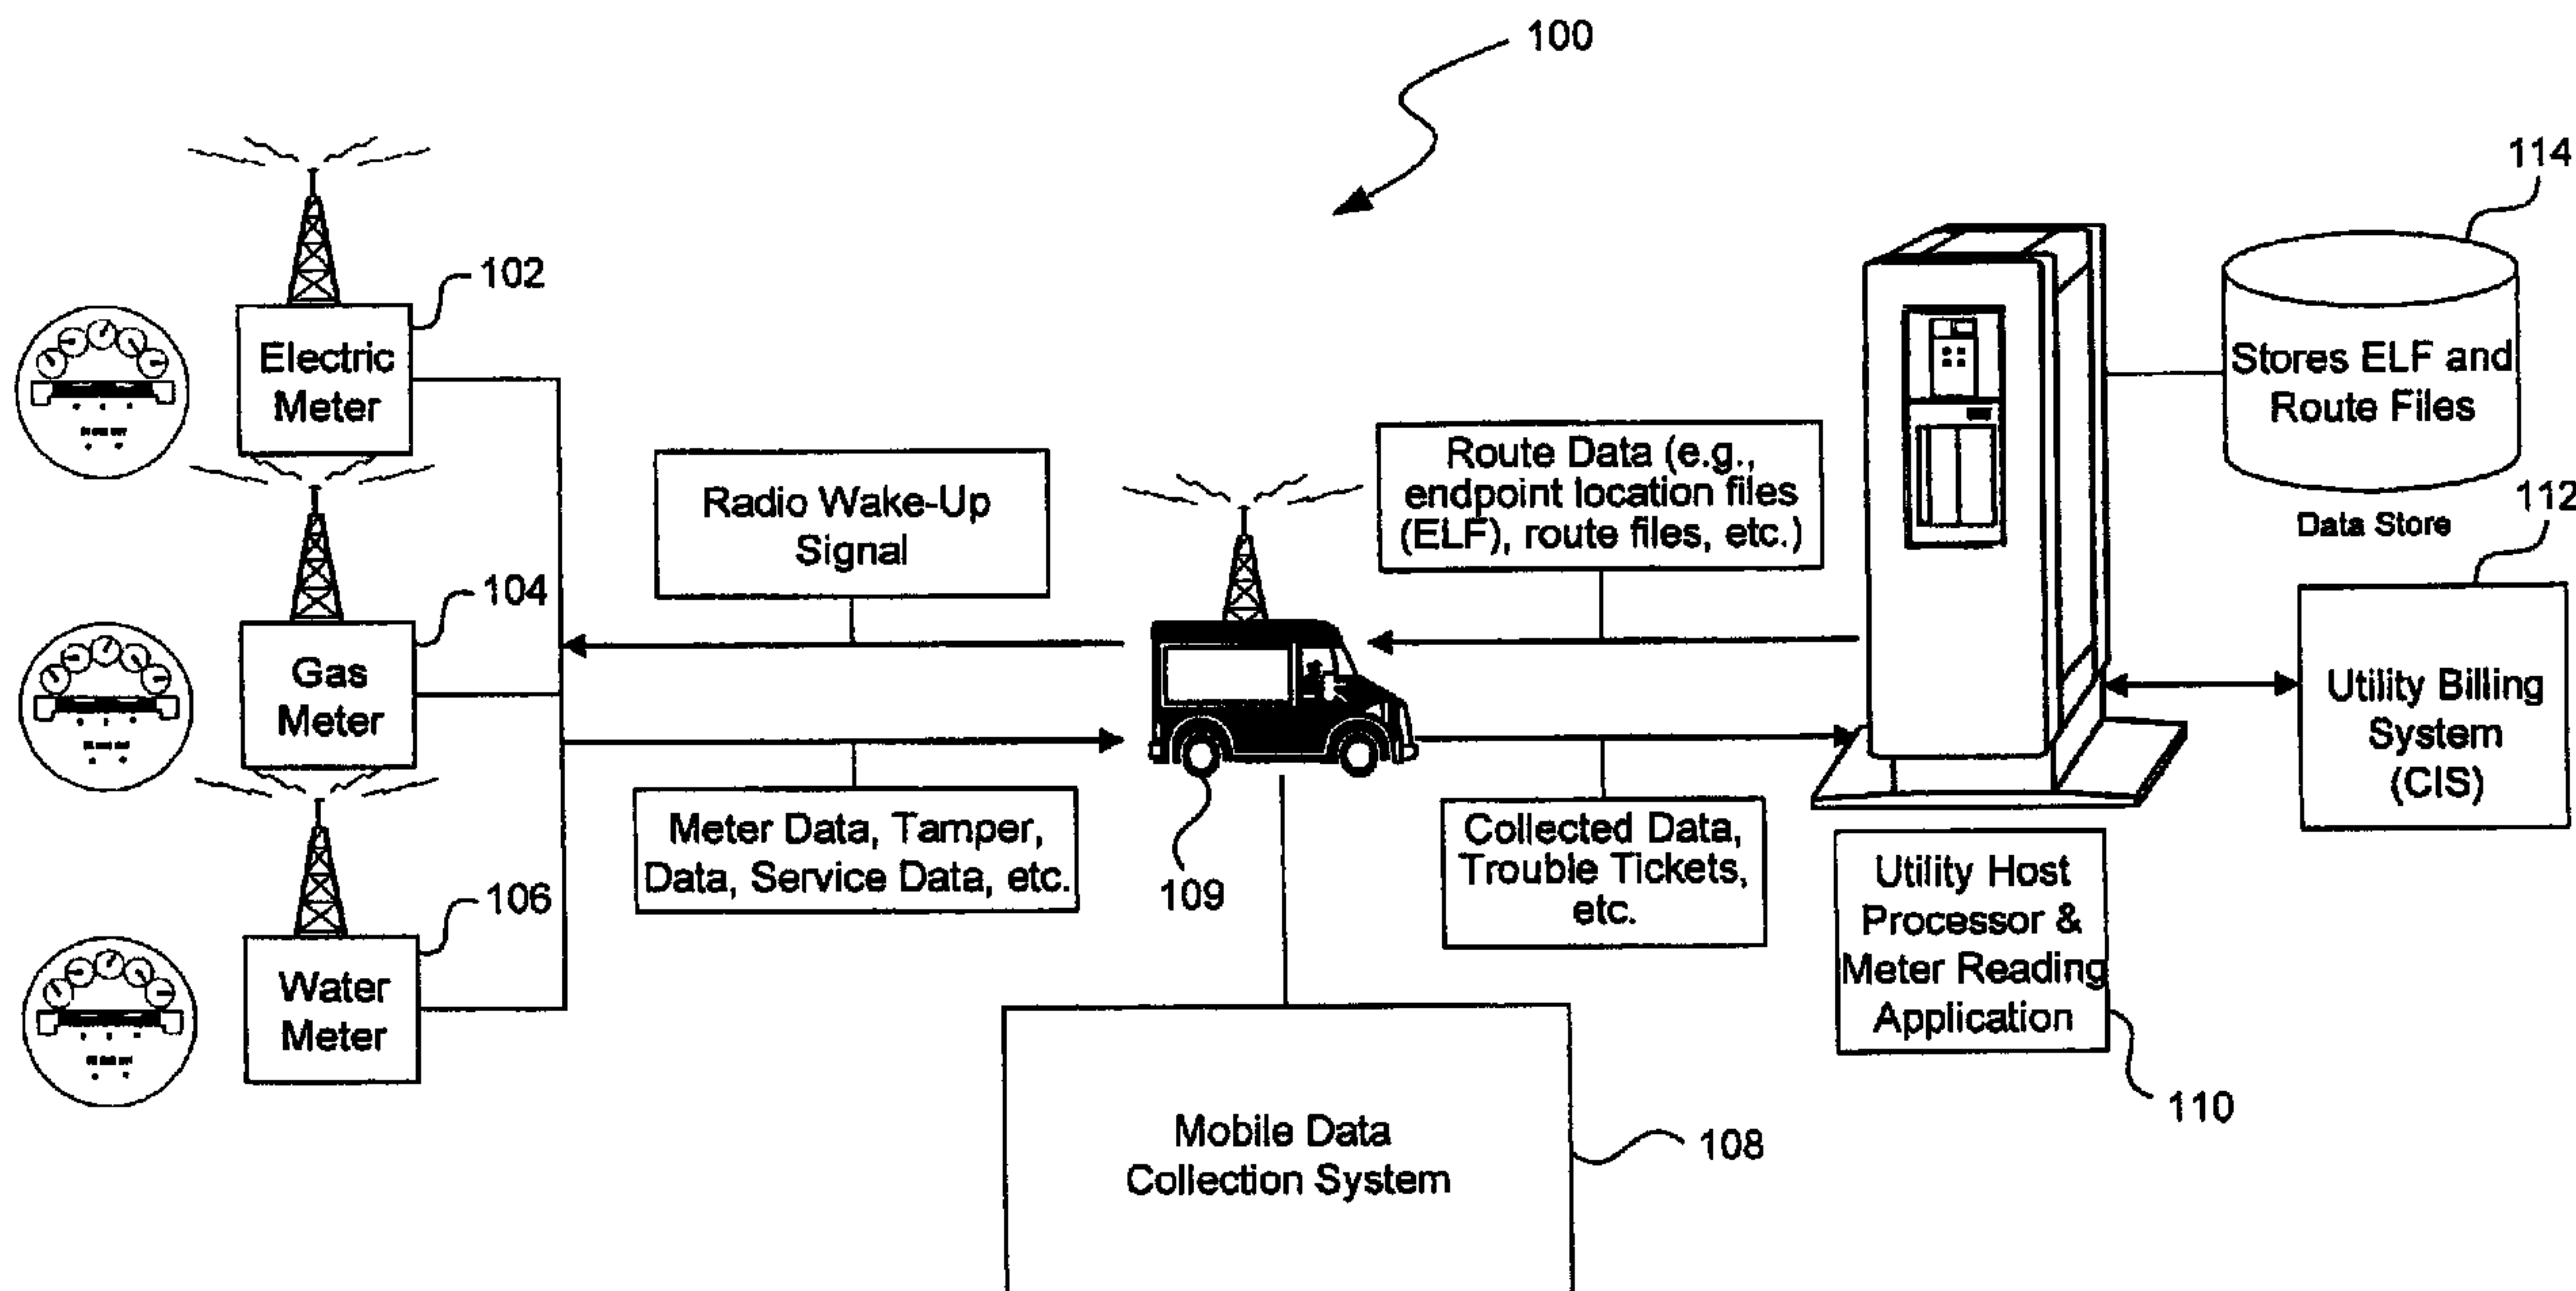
100

114

102

Electric Meter

Stores ELF and Route Files

Data Store

112

Radio Wake-Up Signal

Route Data (e.g., endpoint location files (ELF), route files, etc.)

104

Gas Meter

Utility Billing System (CIS)

Meter Data, Tamper, Data, Service Data, etc.

Collected Data, Trouble Tickets, etc.

109

106

Water Meter

Utility Host Processor & Meter Reading Application

110

Mobile Data Collection System

108